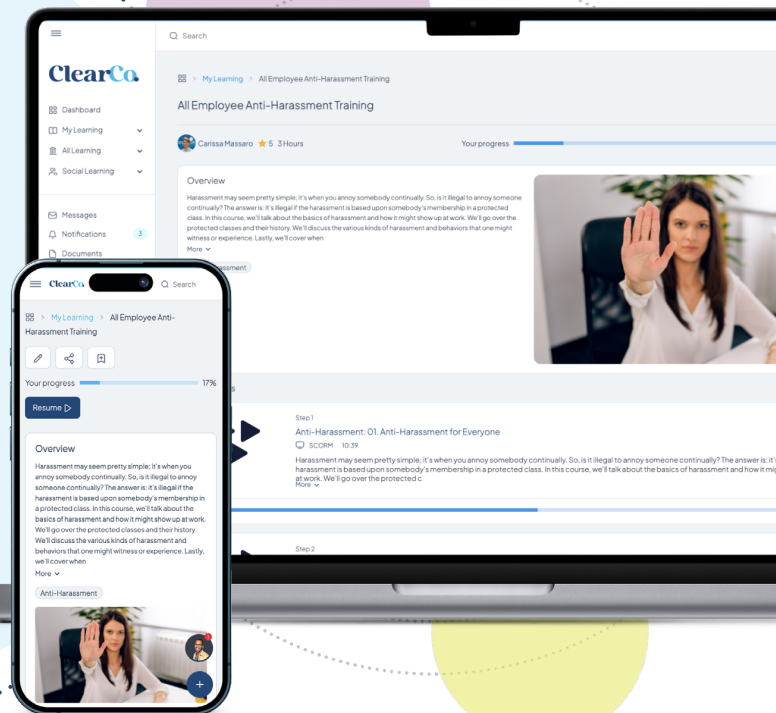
Search

ClearCo.

Dashboard
My Learning
All Learning
Social Learning

Messages
Notifications 3
Documents

My Learning > All Employee Anti-Harassment Training

All Employee Anti-Harassment Training

Carissa Massaro 5 3 Hours

Your progress

Overview

Harassment may seem pretty simple; it's when you annoy somebody continually. So, is it illegal to annoy someone continually? The answer is: it's illegal if the harassment is based upon somebody's membership in a protected class. In this course, we'll talk about the basics of harassment and how it might show up at work. We'll go over the protected classes and their history. We'll discuss the various kinds of harassment and behaviors that one might witness or experience. Lastly, we'll cover when

More

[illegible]assment

Step 1

Anti-Harassment: 01. Anti-Harassment for Everyone

SCORM 10:39

Harassment may seem pretty simple; it's when you annoy somebody continually. So, is it illegal to annoy someone continually? The answer is: it's harassment is based upon somebody's membership in a protected class. In this course, we'll talk about the basics of harassment and how it m at work. We'll go over the protected c

More

Step 2

ClearCo. Search

My Learning > All Employee Anti-Harassment Training

Your progress 17%

Resume

Overview

Harassment may seem pretty simple; it's when you annoy somebody continually. So, is it illegal to annoy someone continually? The answer is: it's illegal if the harassment is based upon somebody's membership in a protected class. In this course, we'll talk about the basics of harassment and how it might show up at work. We'll go over the protected classes and their history. We'll discuss the various kinds of harassment and behaviors that one might witness or experience. Lastly, we'll cover when

More

Anti-Harassment